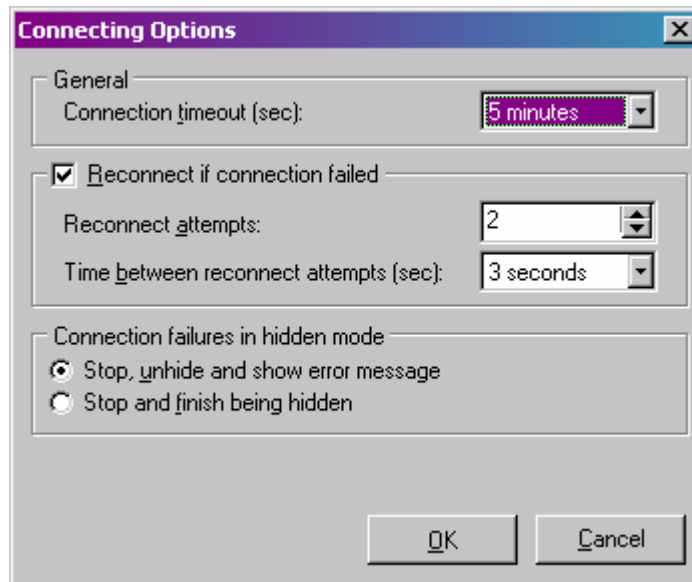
Connecting Options

General
Connection timeout (sec):
5 minutes

Reconnect if connection failed
Reconnect attempts:
2
Time between reconnect attempts (sec):
3 seconds

Connection failures in hidden mode
Stop, unhide and show error message
Stop and finish being hidden

OK
Cancel